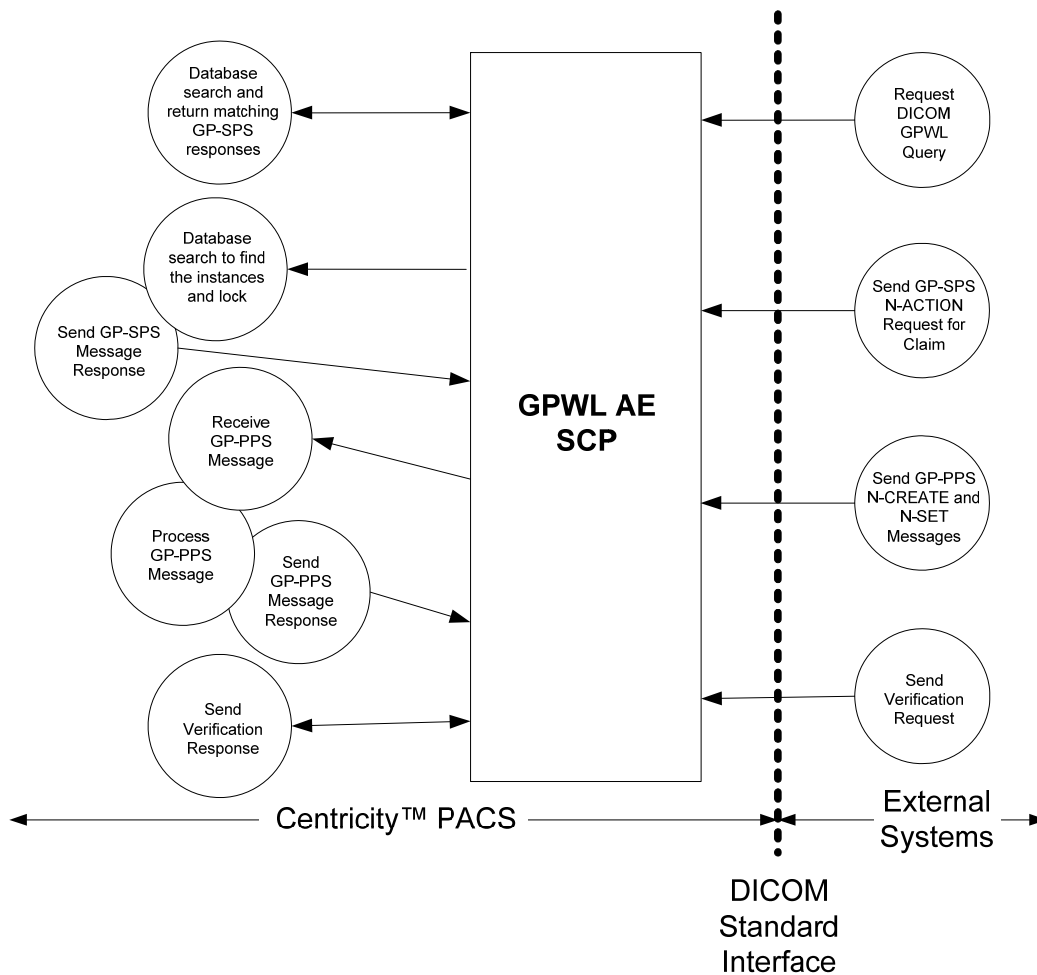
Database search and return matching GP-SPS responses

Database search to find the instances and lock

Send GP-SPS Message Response

Receive GP-PPS Message

Process GP-PPS Message

Send GP-PPS Message Response

Send Verification Response

GPWL AE SCP

Request DICOM GPWL Query

Send GP-SPS N-ACTION Request for Claim

Send GP-PPS N-CREATE and N-SET Messages

Send Verification Request

Centricity™ PACS

External Systems

DICOM Standard Interface